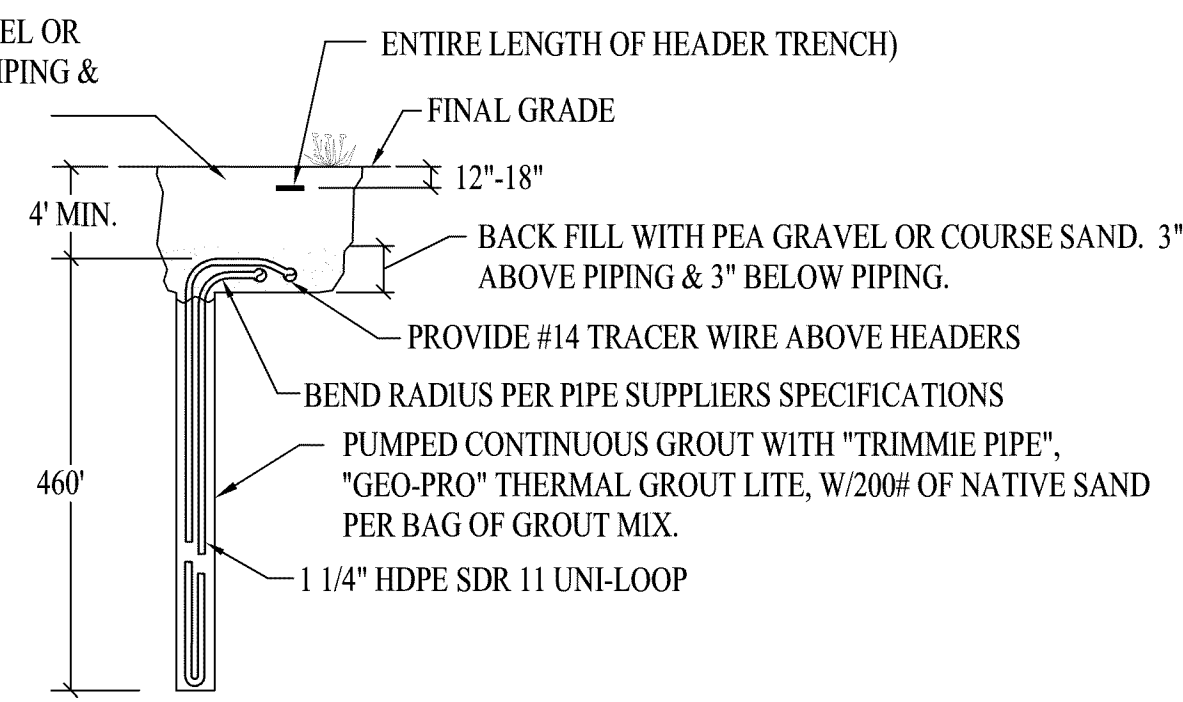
EL OR
PING &

ENTIRE LENGTH OF HEADER TRENCH)

FINAL GRADE

12"-18"

4' MIN.

BACK FILL WITH PEA GRAVEL OR COURSE SAND. 3" ABOVE PIPING & 3" BELOW PIPING.

PROVIDE #14 TRACER WIRE ABOVE HEADERS

BEND RADIUS PER PIPE SUPPLIERS SPECIFICATIONS

PUMPED CONTINUOUS GROUT WITH "TRIMMIE PIPE", "GEO-PRO" THERMAL GROUT LITE, W/200# OF NATIVE SAND PER BAG OF GROUT MIX.

460'

1 1/4" HDPE SDR 11 UNI-LOOP